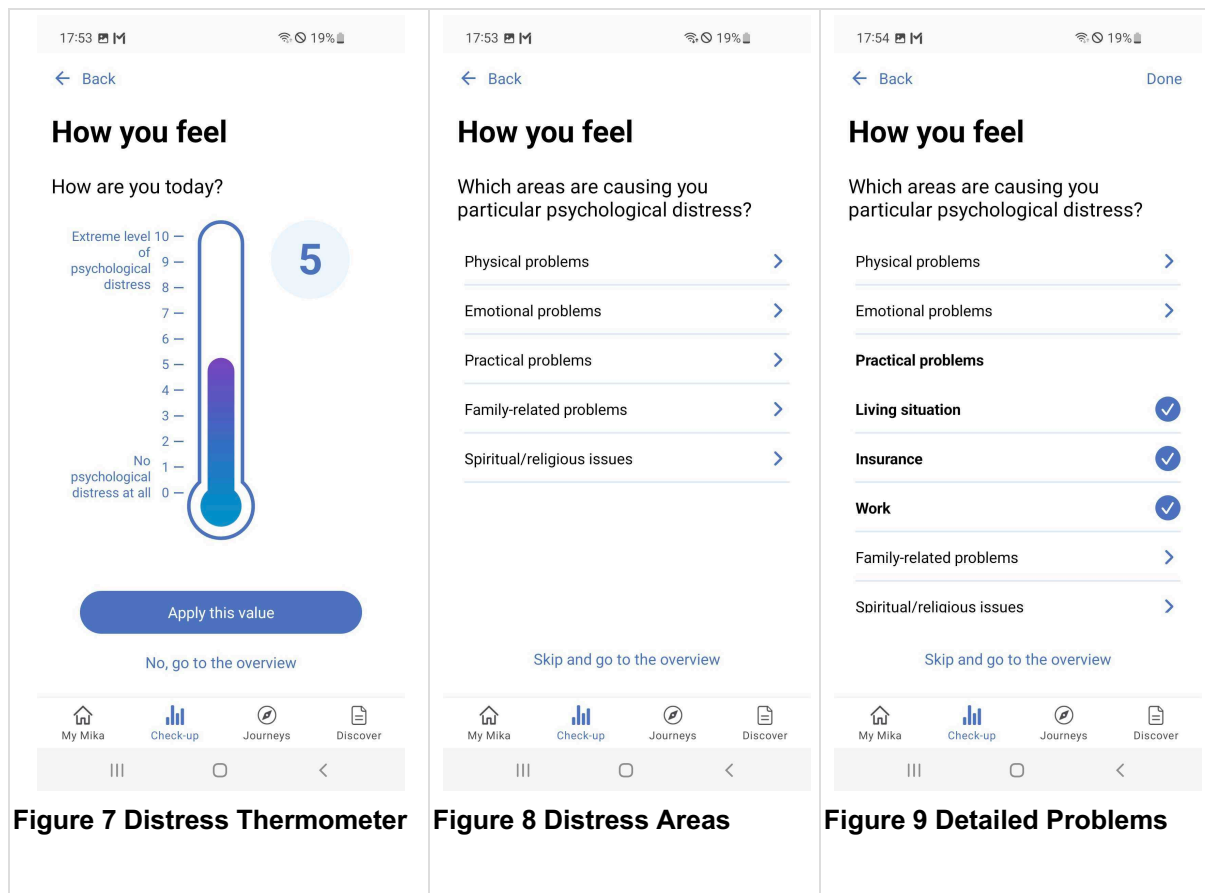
17:53 19%

← Back

How you feel

How are you today?

Extreme level of psychological distress 10 —
9 —
8 —
7 —
6 —
5 —
4 —
3 —
2 —
1 —
No psychological distress at all 0 —

5

Apply this value

No, go to the overview

My Mika Check-up Journeys Discover

Figure 7 Distress Thermometer

17:53 19%

← Back

How you feel

Which areas are causing you particular psychological distress?

Physical problems

Emotional problems

Practical problems

Family-related problems

Spiritual/religious issues

Skip and go to the overview

My Mika Check-up Journeys Discover

Figure 8 Distress Areas

17:54 19%

← Back Done

How you feel

Which areas are causing you particular psychological distress?

Physical problems

Emotional problems

Practical problems

Living situation

Insurance

Work

Family-related problems

Spiritual/religious issues

Skip and go to the overview

My Mika Check-up Journeys Discover

Figure 9 Detailed Problems